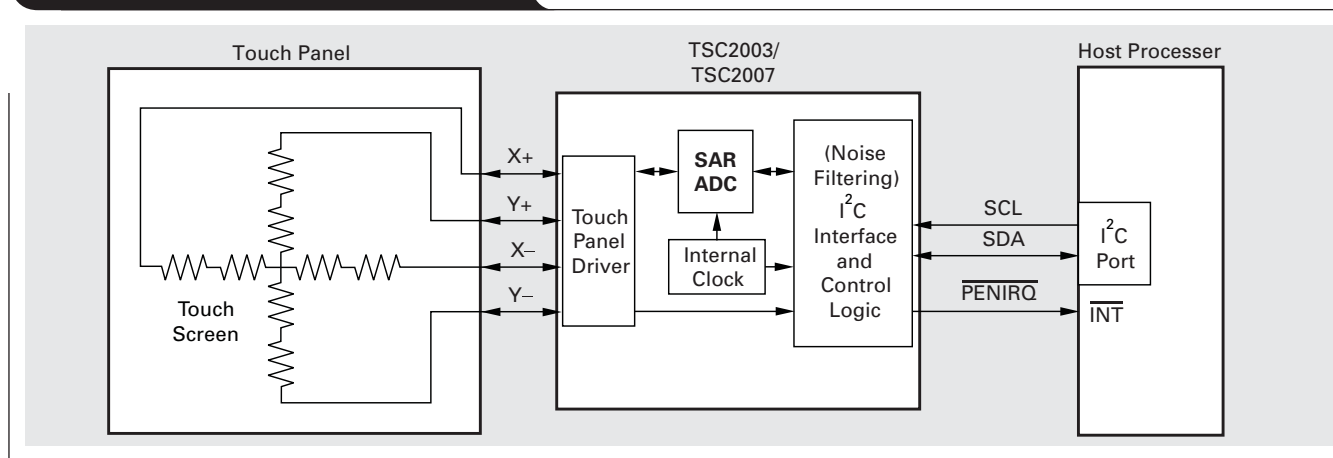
Touch Panel

TSC2003/
TSC2007

Host Processer

X+

Y+

X–

Y–

Touch Screen

Touch Panel Driver

SAR ADC

Internal Clock

(Noise Filtering)
$I^2C$
Interface and Control Logic

SCL

SDA

$\overline{\text{PENIRQ}}$

$I^2C$ Port

$\overline{\text{INT}}$